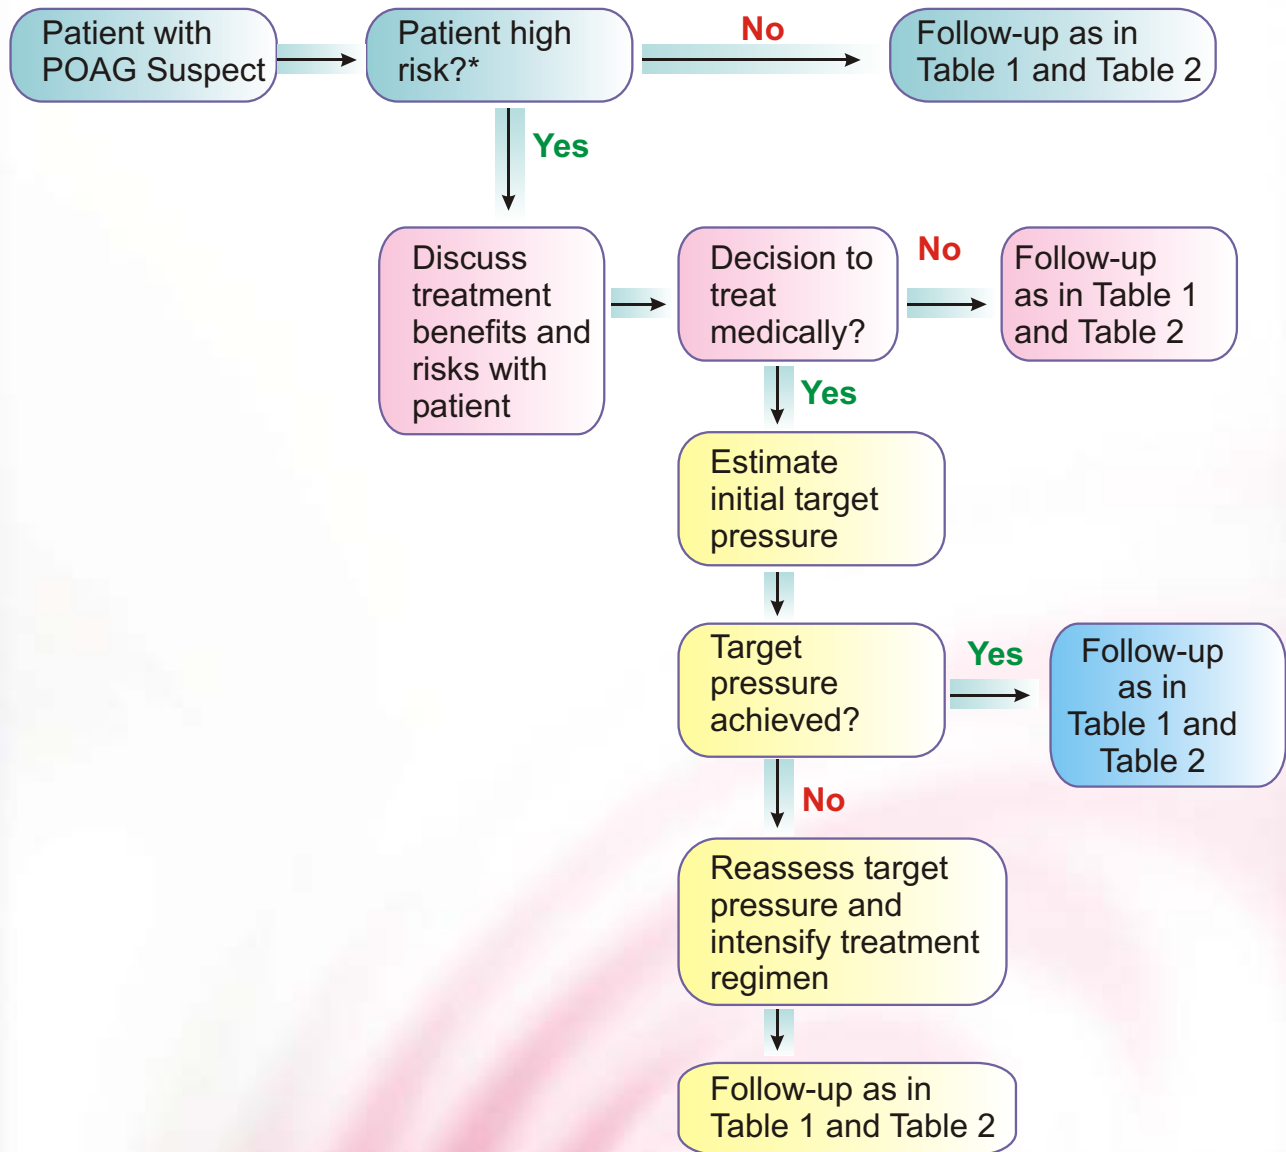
Patient with POAG Suspect

Patient high risk?*

No

Follow-up as in Table 1 and Table 2

Yes

Discuss treatment benefits and risks with patient

Decision to treat medically?

No

Follow-up as in Table 1 and Table 2

Yes

Estimate initial target pressure

Target pressure achieved?

Yes

Follow-up as in Table 1 and Table 2

No

Reassess target pressure and intensify treatment regimen

Follow-up as in Table 1 and Table 2